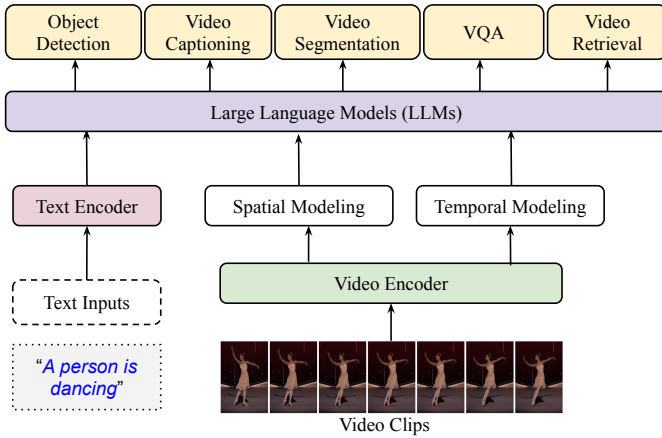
Object Detection

Video Captioning

Video Segmentation

VQA

Video Retrieval

Large Language Models (LLMs)

Text Encoder

Spatial Modeling

Temporal Modeling

Video Encoder

Text Inputs

"A person is dancing"

Video Clips